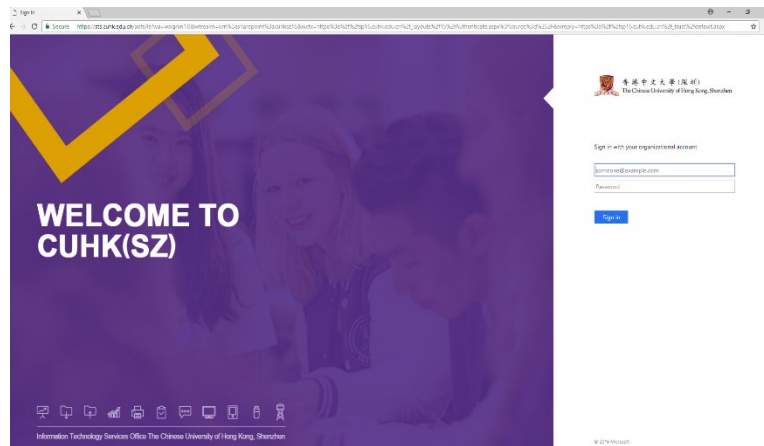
Sign In

Secure | https://sts.cuhk.edu.cn/adfs/ls/?wa=wsignin1.0&wtrealm=urn%3asharepoint%3acuhksz%3&wctx=https%3a%2f%2fus.cuhk.edu.cn%2f_layouts%2f15%2fAuthenticate.aspx%3fSource%3d%252F&wreply=https%3a%2f%2fus.cuhk.edu.cn%2f_trust%2fdefault.aspx

WELCOME TO CUHK(SZ)

Information Technology Services Office The Chinese University of Hong Kong, Shenzhen

香港中文大學(深圳)
The Chinese University of Hong Kong, Shenzhen

Sign in with your organizational account

someone@example.com

Password

Sign in

© 2016 Microsoft